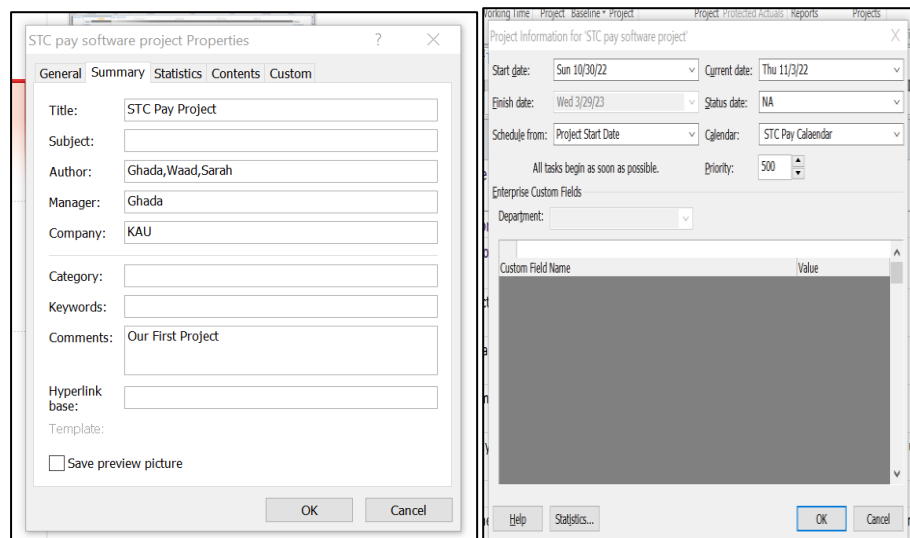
STC pay software project Properties ? ×

General Summary Statistics Contents Custom

Title: STC Pay Project

Subject:

Author: Ghada,Waad,Sarah

Manager: Ghada

Company: KAU

Category:

Keywords:

Comments: Our First Project

Hyperlink base:

Template:

Save preview picture

OK Cancel

Working Time Project Baseline Project Project Protected Actuals Reports Projects

Project Information for 'STC pay software project' ×

Start date: Sun 10/30/22 Current date: Thu 11/3/22

Finish date: Wed 3/29/23 Status date: NA

Schedule from: Project Start Date Calendar: STC Pay Calaendar

All tasks begin as soon as possible. Priority: 500

Enterprise Custom Fields

Department:

| Custom Field Name | Value |
|---|---|

Help Statistics... OK Cancel